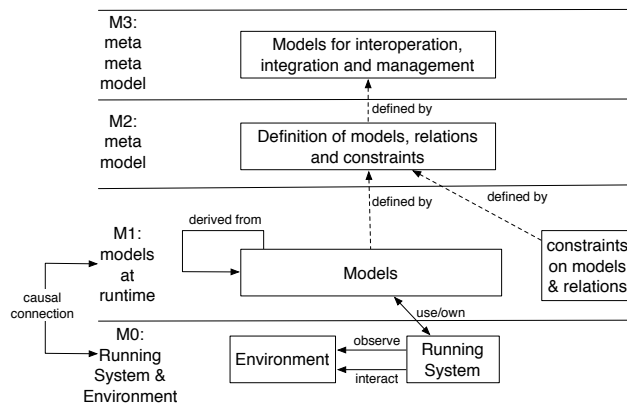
M3: meta meta model

Models for interoperation, integration and management

defined by

M2: meta model

Definition of models, relations and constraints

defined by

defined by

derived from

M1: models at runtime

Models

constraints on models & relations

causal connection

use/own

M0: Running System & Environment

Environment

observe

interact

Running System